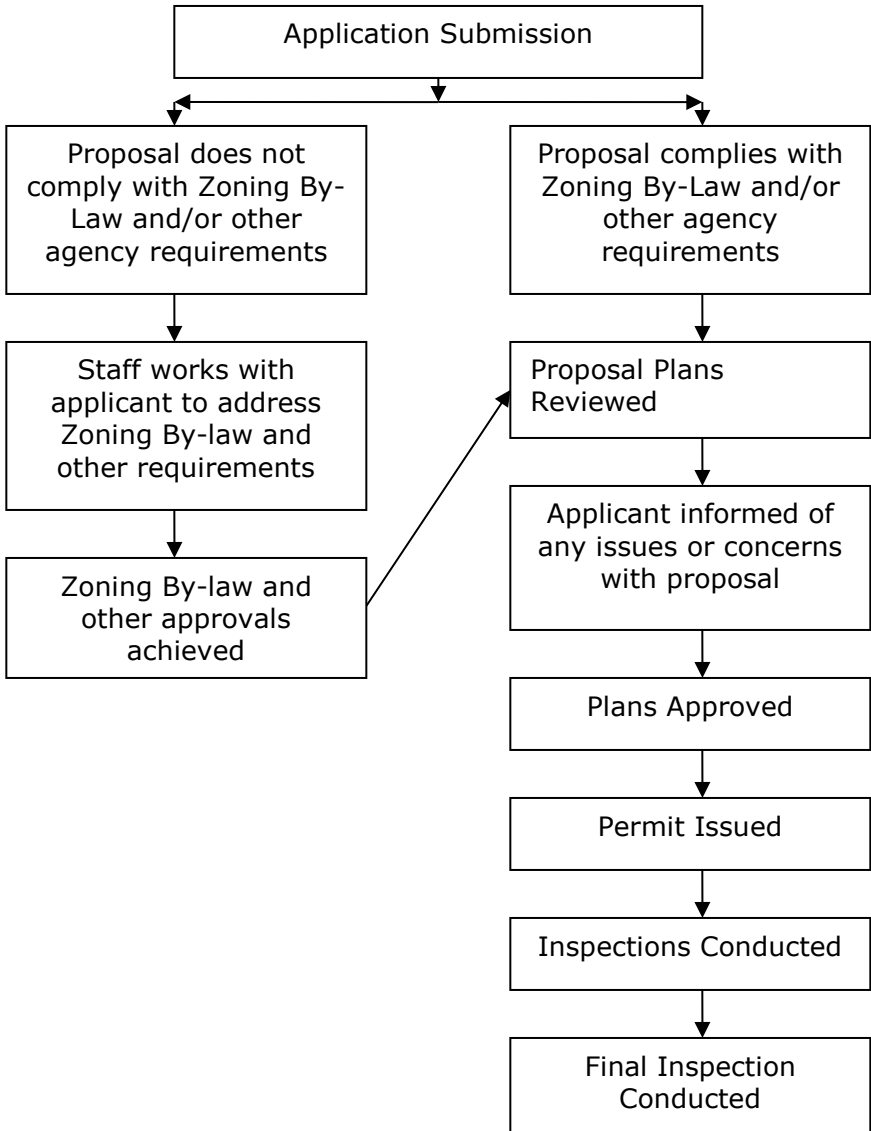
Application Submission

Proposal does not comply with Zoning By-Law and/or other agency requirements

Staff works with applicant to address Zoning By-law and other requirements

Zoning By-law and other approvals achieved

Proposal complies with Zoning By-Law and/or other agency requirements

Proposal Plans Reviewed

Applicant informed of any issues or concerns with proposal

Plans Approved

Permit Issued

Inspections Conducted

Final Inspection Conducted